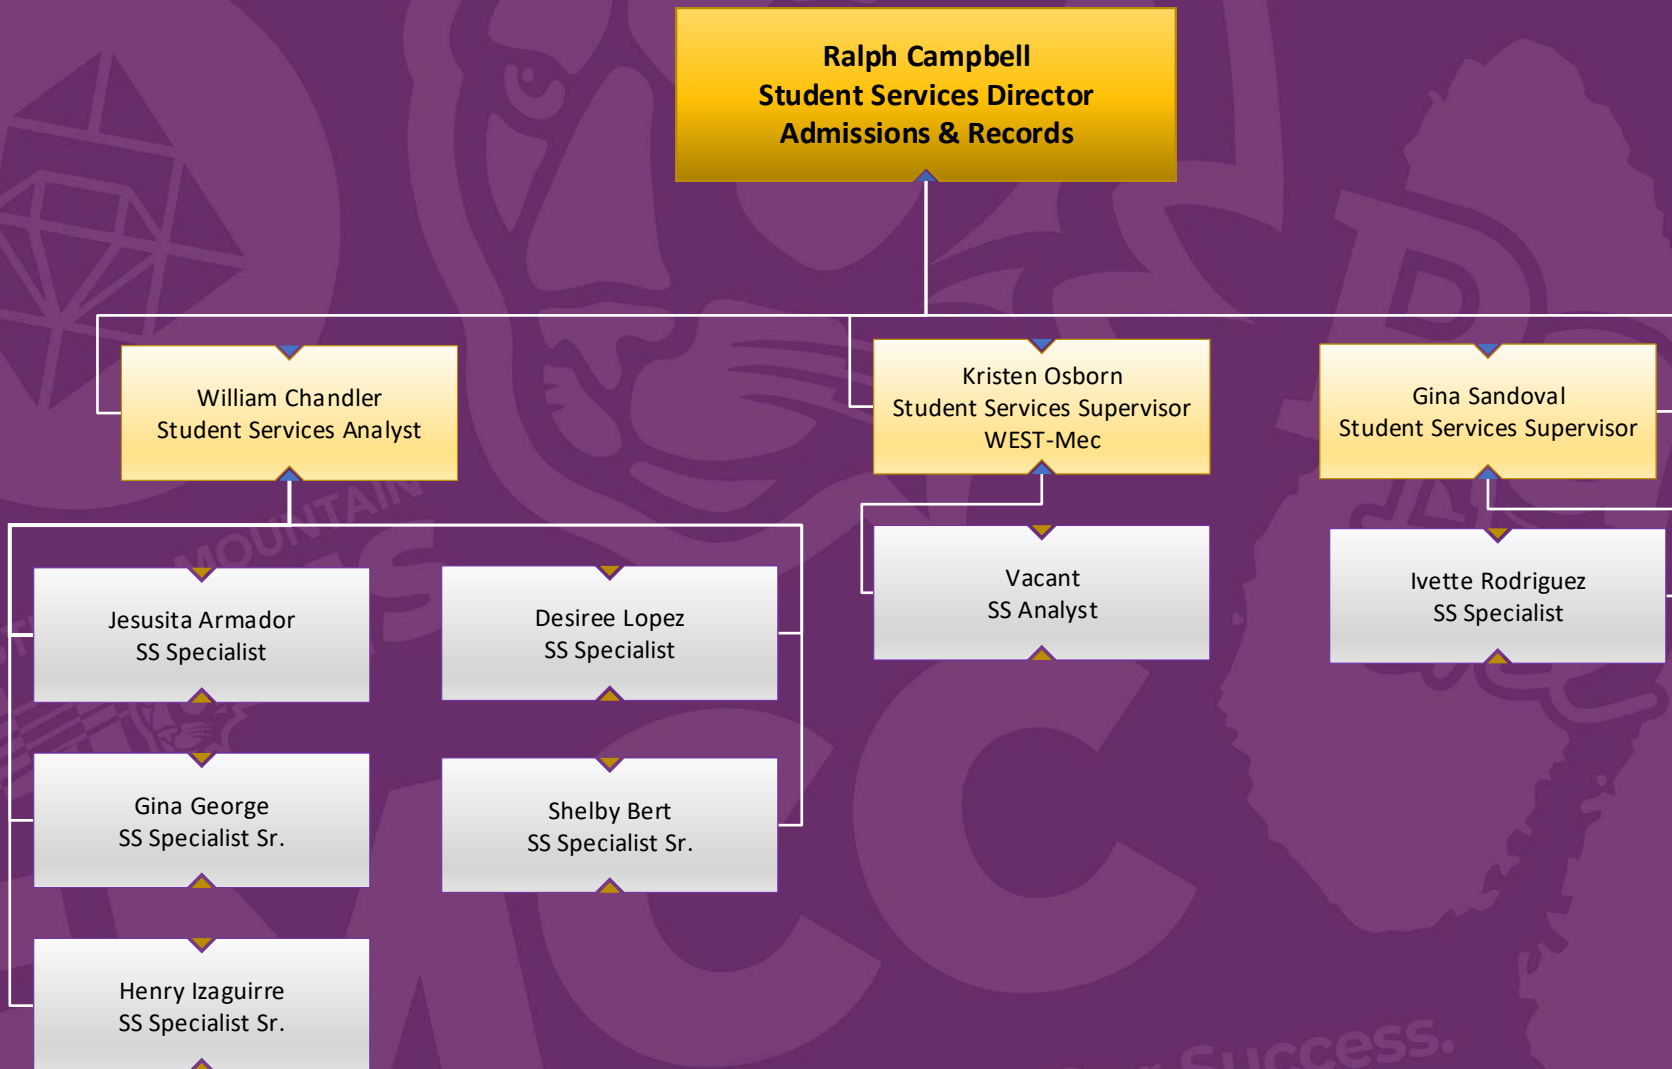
Ralph Campbell
Student Services Director
Admissions & Records

William Chandler
Student Services Analyst

Kristen Osborn
Student Services Supervisor
WEST-Mec

Gina Sandoval
Student Services Supervisor

Jesusita Armador
SS Specialist

Desiree Lopez
SS Specialist

Vacant
SS Analyst

Ivette Rodriguez
SS Specialist

Gina George
SS Specialist Sr.

Shelby Bert
SS Specialist Sr.

Henry Izaguirre
SS Specialist Sr.

MOUNTAIN

success.